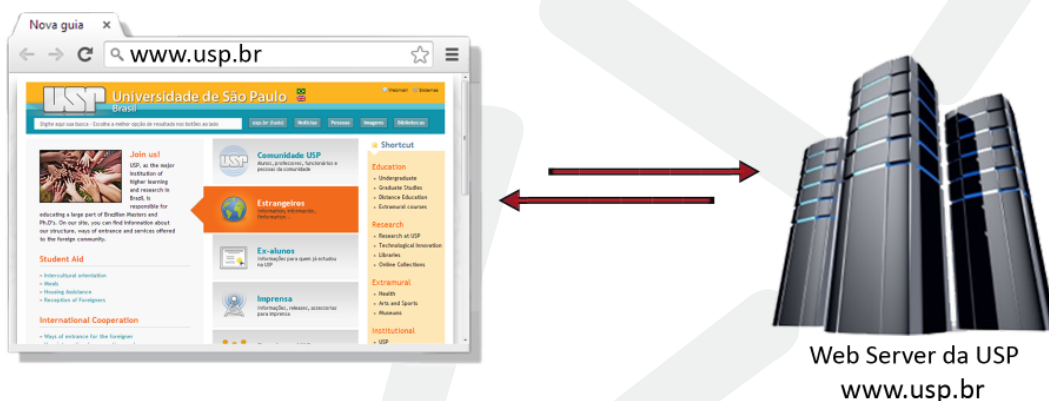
Nova guia ×

www.usp.br

USP Universidade de São Paulo Brasil

Webmail Sistemas

Digite aqui sua busca - Escolha a melhor opção de resultado nos botões ao lado

usp.br (todo) Notícias Pessoas Imagens Bibliotecas

Join us!

USP, as the major institution of higher learning and research in Brazil, is responsible for educating a large part of Brazilian Masters and Ph.D's. On our site, you can find information about our structure, ways of entrance and services offered to the foreign community.

Student Aid

» Intercultural orientation
» Meals
» Housing Assistance
» Reception of Foreigners

International Cooperation

» Ways of entrance for the foreigner

Comunidade USP
Alunos, professores, funcionários e pessoas da comunidade

Estrangeiros
Informações, información, information ...

Ex-alunos
Informações para quem já estudou na USP

Imprensa
Informações, releases, assessorias para imprensa

Shortcut

Education
» Undergraduate
» Graduate Studies
» Distance Education
» Extramural courses

Research
» Research at USP
» Technological Innovation
» Libraries
» Online Collections

Extramural
» Health
» Arts and Sports
» Museums

Institutional
» USP

Web Server da USP
www.usp.br